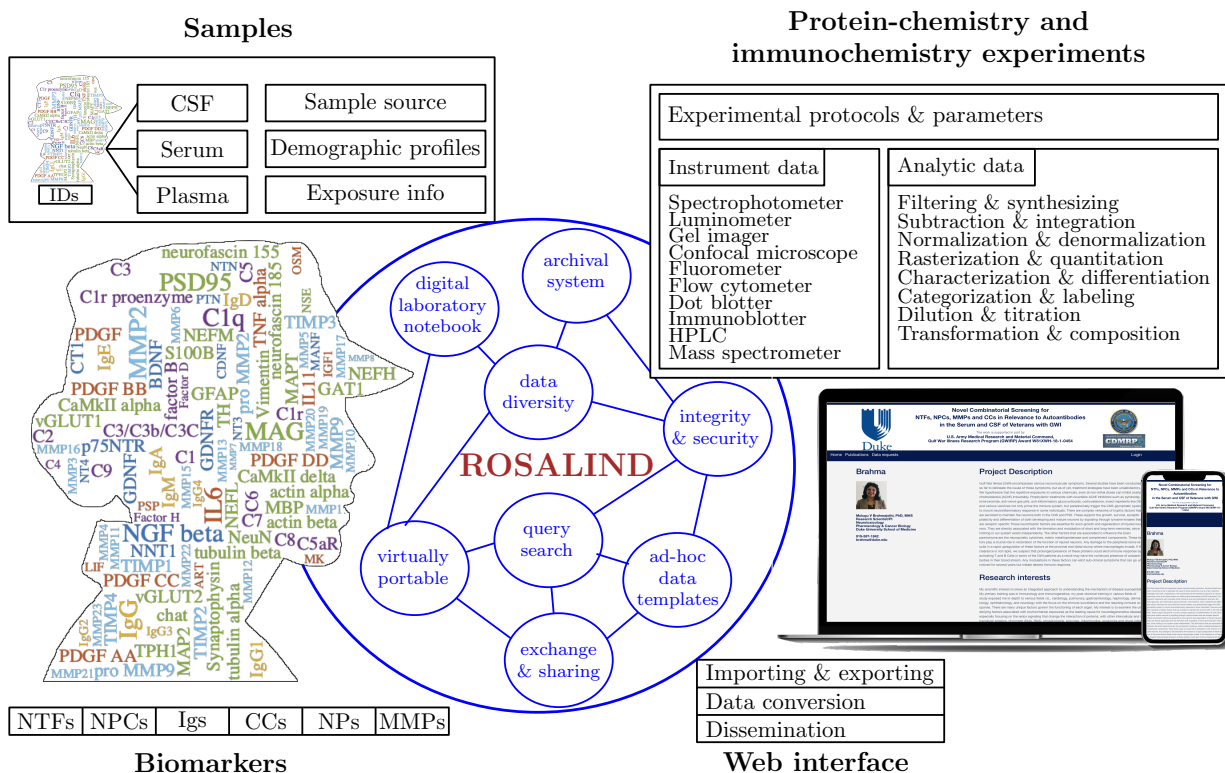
Samples

IDs

CSF

Serum

Plasma

Sample source

Demographic profiles

Exposure info

Protein-chemistry and immunochemistry experiments

Experimental protocols & parameters

Instrument data

Spectrophotometer
Luminometer
Gel imager
Confocal microscope
Fluorometer
Flow cytometer
Dot blotter
Immunoblotter
HPLC
Mass spectrometer

Analytic data

Filtering & synthesizing
Subtraction & integration
Normalization & denormalization
Rasterization & quantitation
Characterization & differentiation
Categorization & labeling
Dilution & titration
Transformation & composition

digital laboratory notebook

archival system

data diversity

integrity & security

ROSALIND

query search

virtually portable

ad-hoc data templates

exchange & sharing

neurofascin 155 C3 PSD95 NTN OSM C1r proenzyme PTN IgD neurofascin 186 C1q PDGF MMP2 TIMP3 IgE BDNF NEFM TNF alpha CT1 S100B CDNF NSE PDGF BB factor B Factor D MMP2 NEFH CaMkII alpha GFAP Vimentin IL11 MAPT GAT1 vGLUT1 C3/C3b/C3C TH MAG C1r C2 p75NTR GDNFR MMP9 C4 C9 PDGF DD MMP16 GDNF IgA C1 CaMkII delta IgM actin alpha PSP IL6 C7 actin beta Factor H NEFL MBP NeuN C8 C5aR NGF beta MK NNT1 TIMP1 tubulin beta LIF PDGF CC vGLUT2 chat IgG TIMP2 Synaptophysin IgG3 MAP2 tubulin alpha IgG2 TIMP4 TPH1 IgG1 PDGF AA MMP21 pro MMP9

NTFs | NPCs | Igs | CCs | NPs | MMPs

Biomarkers

Novel Combinatorial Screening for NTFs, NPCs, MMPs and CCs in Relevance to Autoantibodies in the Serum and CSF of Veterans with GWI

Duke

CDMRP

Brahma

Project Description

Research interests

Importing & exporting

Data conversion

Dissemination

Web interface